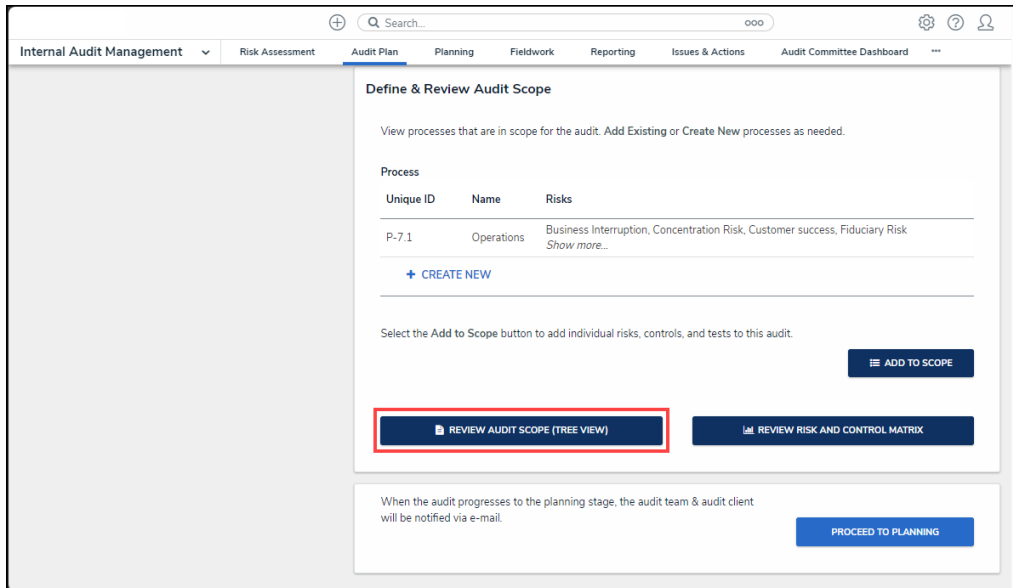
Search...

Internal Audit Management
Risk Assessment
Audit Plan
Planning
Fieldwork
Reporting
Issues & Actions
Audit Committee Dashboard
•••

Define & Review Audit Scope

View processes that are in scope for the audit. Add Existing or Create New processes as needed.

Process

| Unique ID | Name | Risks |
|---|---|---|
| P-7.1 | Operations | Business Interruption, Concentration Risk, Customer success, Fiduciary Risk Show more... |

+ CREATE NEW

Select the Add to Scope button to add individual risks, controls, and tests to this audit.

ADD TO SCOPE

REVIEW AUDIT SCOPE (TREE VIEW)

REVIEW RISK AND CONTROL MATRIX

When the audit progresses to the planning stage, the audit team & audit client will be notified via e-mail.

PROCEED TO PLANNING